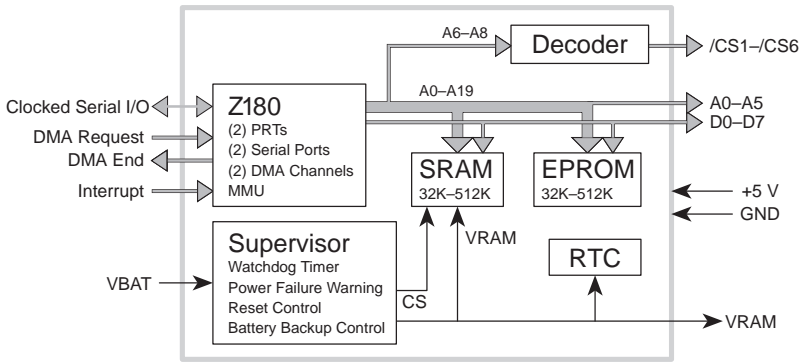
A6–A8
Decoder
/CS1–/CS6
Clocked Serial I/O
Z180
(2) PRTs
(2) Serial Ports
(2) DMA Channels
MMU
A0–A19
A0–A5
D0–D7
DMA Request
DMA End
Interrupt
SRAM
32K–512K
EPROM
32K–512K
+5 V
GND
Supervisor
Watchdog Timer
Power Failure Warning
Reset Control
Battery Backup Control
VBAT
CS
VRAM
RTC
VRAM